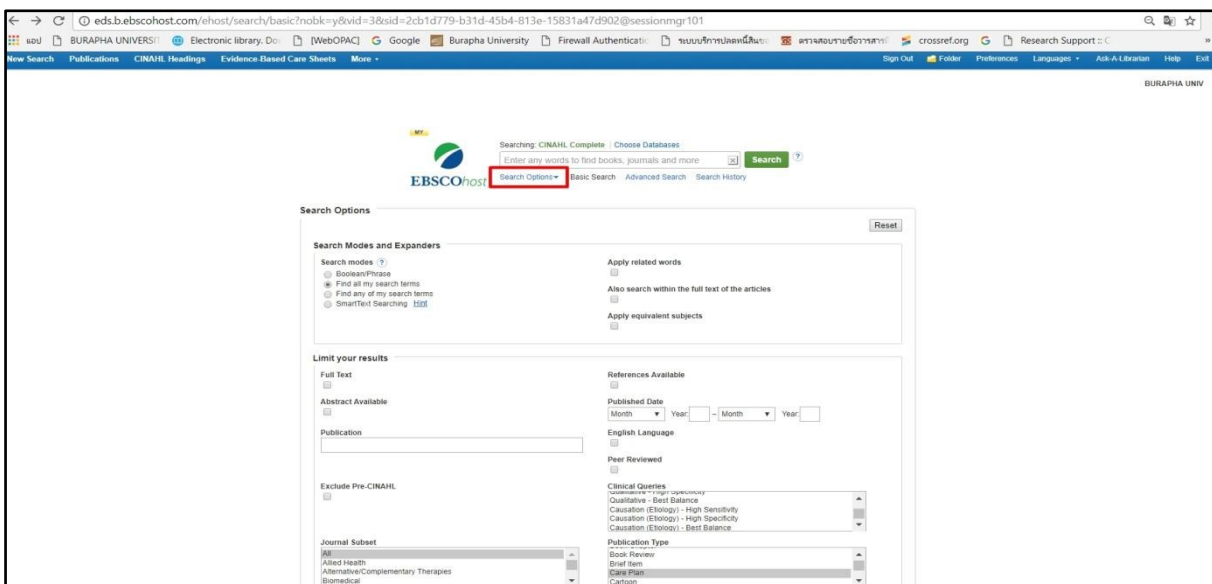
eds.b.ebscohost.com/ehost/search/basic?nobk=y&vid=3&sid=2cb1d779-b31d-45b4-813e-15831a47d902@sessionmgr101

แอป BURAPHA UNIVERSIT Electronic library. Do [WebOPAC] Google Burapha University Firewall Authenticatio ระบบบริการปลดหนี้สินฯ ตรวจสอบรายชื่อวารสาร crossref.org Research Support :: C

New Search Publications CINAHL Headings Evidence-Based Care Sheets More Sign Out Folder Preferences Languages Ask-A-Librarian Help Exit

BURAPHA UNIV

MY

Searching: CINAHL Complete | Choose Databases

Enter any words to find books, journals and more Search ?

EBSCOhost Search Options Basic Search Advanced Search Search History

Search Options

Reset

Search Modes and Expanders

Search modes ?
Boolean/Phrase
Find all my search terms
Find any of my search terms
SmartText Searching Hint

Apply related words

Also search within the full text of the articles

Apply equivalent subjects

Limit your results

Full Text

References Available

Abstract Available

Published Date
Month Year: – Month Year:

Publication

English Language

Peer Reviewed

Exclude Pre-CINAHL

Clinical Queries
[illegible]
Qualitative - Best Balance
Causation (Etiology) - High Sensitivity
Causation (Etiology) - High Specificity
Causation (Etiology) - Best Balance

Journal Subset
All
Allied Health
Alternative/Complementary Therapies
Biomedical

Publication Type
Book Review
Brief Item
Care Plan
Cartoon